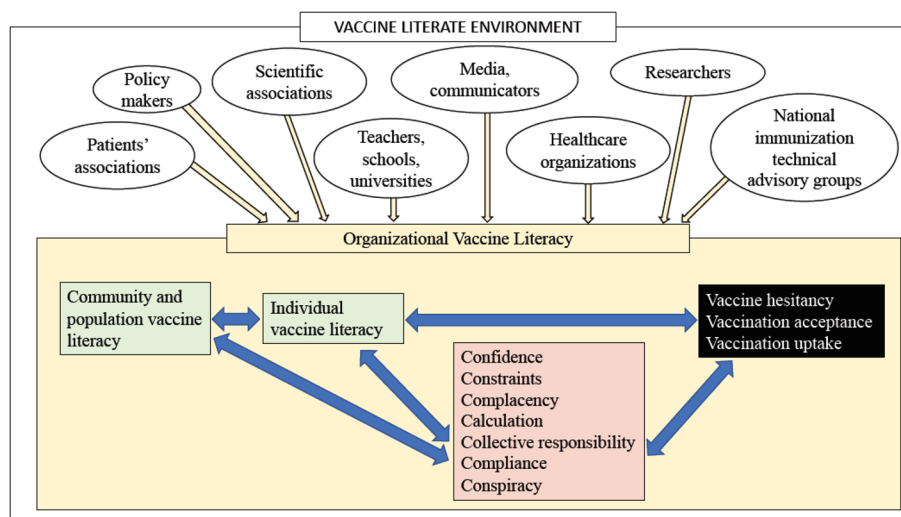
VACCINE LITERATE ENVIRONMENT

Policy makers

Scientific associations

Media, communicators

Researchers

Patients' associations

Teachers, schools, universities

Healthcare organizations

National immunization technical advisory groups

Organizational Vaccine Literacy

Community and population vaccine literacy

Individual vaccine literacy

Vaccine hesitancy
Vaccination acceptance
Vaccination uptake

Confidence
Constraints
Complacency
Calculation
Collective responsibility
Compliance
Conspiracy